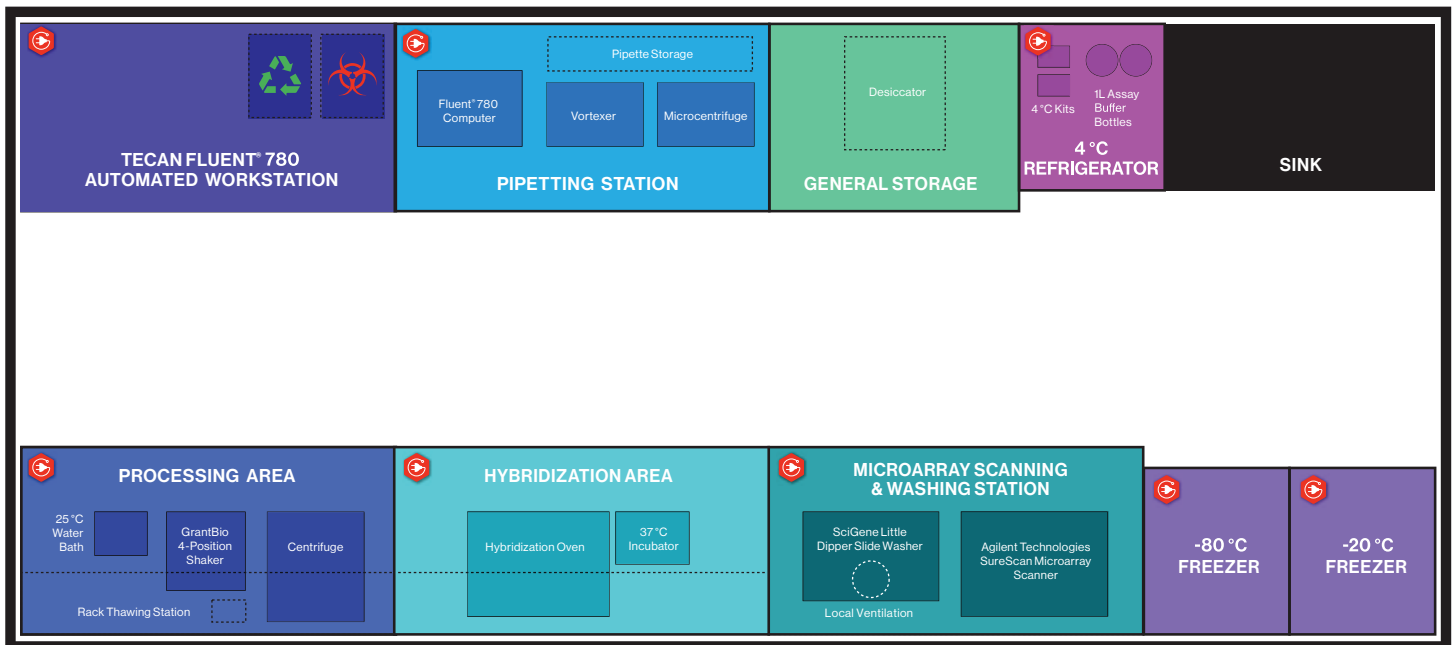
TECAN FLUENT® 780
AUTOMATED WORKSTATION

Pipette Storage

Fluent® 780
Computer

Vortexer

Microcentrifuge

PIPETTING STATION

Desiccator

GENERAL STORAGE

4 °C Kits

1L Assay
Buffer
Bottles

4 °C
REFRIGERATOR

SINK

PROCESSING AREA

25 °C
Water
Bath

GrantBio
4-Position
Shaker

Centrifuge

Rack Thawing Station

HYBRIDIZATION AREA

Hybridization Oven

37 °C
Incubator

MICROARRAY SCANNING
& WASHING STATION

SciGene Little
Dipper Slide Washer

Local Ventilation

Agilent Technologies
SureScan Microarray
Scanner

-80 °C
FREEZER

-20 °C
FREEZER